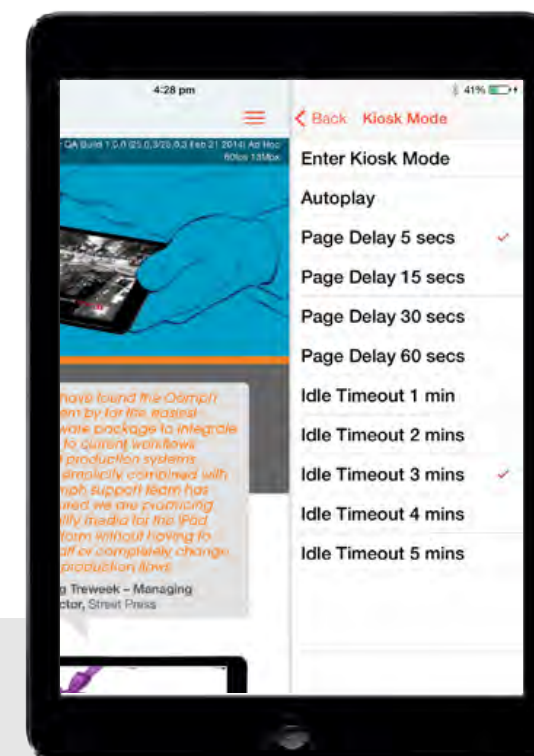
4:28 pm

41%

QA Build 1.0.0 (25.0.3/20.6.2 Feb 21 2014) Ad Hoc 60fps 13Mbs

have found the Oomph em by far the easiest ware package to integrate to current workflows production systems simplicity combined with mph support team has ured we are producing lity media for the iPad form without having to aff or completely change production flows

g Treweek – Managing ctor, Street Press

Back Kiosk Mode

Enter Kiosk Mode

Autoplay

Page Delay 5 secs ✓

Page Delay 15 secs

Page Delay 30 secs

Page Delay 60 secs

Idle Timeout 1 min

Idle Timeout 2 mins

Idle Timeout 3 mins ✓

Idle Timeout 4 mins

Idle Timeout 5 mins